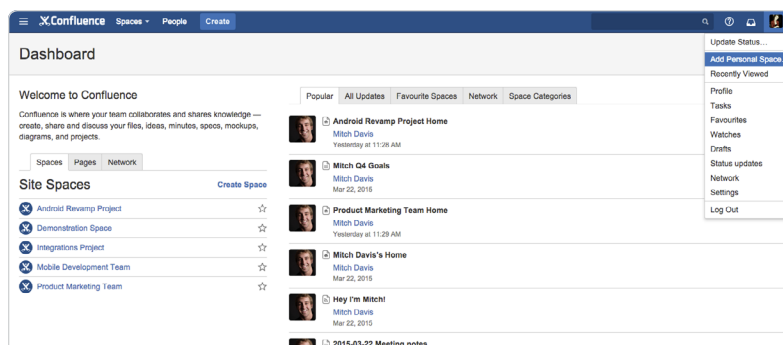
Confluence Spaces People Create

Dashboard

Welcome to Confluence

Confluence is where your team collaborates and shares knowledge — create, share and discuss your files, ideas, minutes, specs, mockups, diagrams, and projects.

Spaces Pages Network

Site Spaces

Create Space

Android Revamp Project

Demonstration Space

Integrations Project

Mobile Development Team

Product Marketing Team

Popular All Updates Favourite Spaces Network Space Categories

Android Revamp Project Home
Mitch Davis
Yesterday at 11:28 AM

Mitch Q4 Goals
Mitch Davis
Mar 22, 2015

Product Marketing Team Home
Mitch Davis
Yesterday at 11:29 AM

Mitch Davis's Home
Mitch Davis
Mar 22, 2015

Hey I'm Mitch!
Mitch Davis
Mar 22, 2015

2015-03-22 Meeting notes

Update Status...
Add Personal Space
Recently Viewed
Profile
Tasks
Favourites
Watches
Drafts
Status updates
Network
Settings
Log Out